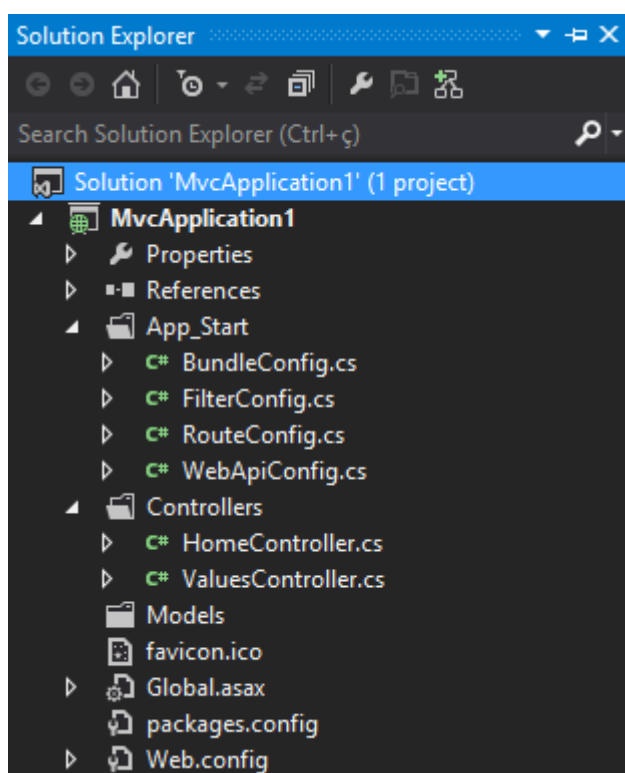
Solution Explorer

Search Solution Explorer (Ctrl+ç)

Solution 'MvcApplication1' (1 project)
MvcApplication1
Properties
References
App_Start
C# BundleConfig.cs
C# FilterConfig.cs
C# RouteConfig.cs
C# WebApiConfig.cs
Controllers
C# HomeController.cs
C# ValuesController.cs
Models
favicon.ico
Global.asax
packages.config
Web.config